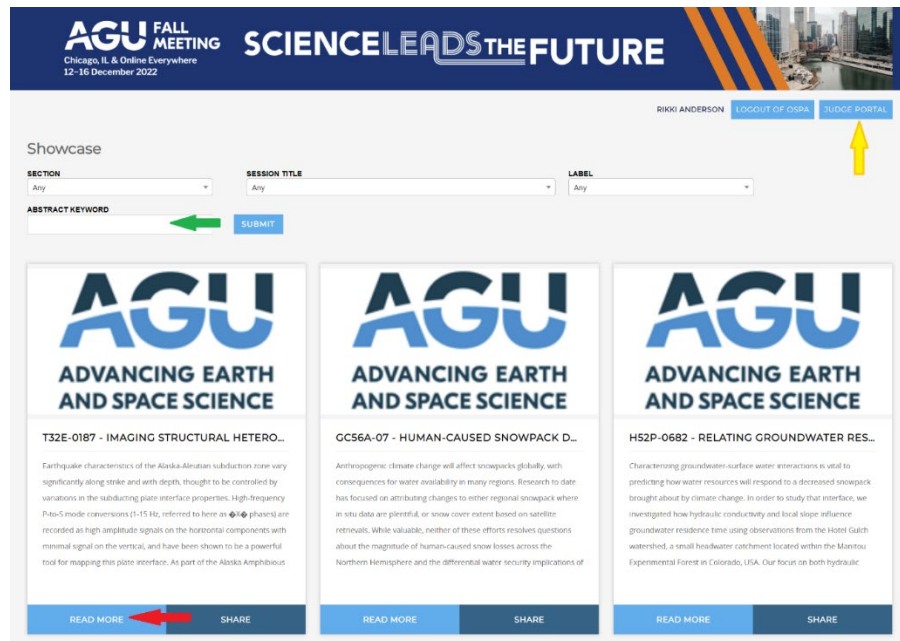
AGU FALL MEETING
Chicago, IL & Online Everywhere
12–16 December 2022

SCIENCE LEADS THE FUTURE

RIKKI ANDERSON LOGOUT OF OSPA JUDGE PORTAL

Showcase

SECTION
Any

SESSION TITLE
Any

LABEL
Any

ABSTRACT KEYWORD

SUBMIT

AGU
ADVANCING EARTH AND SPACE SCIENCE

T32E-0187 - IMAGING STRUCTURAL HETERO...

Earthquake characteristics of the Alaska-Aleutian subduction zone vary significantly along strike and with depth, thought to be controlled by variations in the subducting plate interface properties. High-frequency P-to-S mode conversions (1-15 Hz, referred to here as �X� phases) are recorded as high amplitude signals on the horizontal components with minimal signal on the vertical, and have been shown to be a powerful tool for mapping this plate interface. As part of the Alaska Amphibious

READ MORE SHARE

AGU
ADVANCING EARTH AND SPACE SCIENCE

GC56A-07 - HUMAN-CAUSED SNOWPACK D...

Anthropogenic climate change will affect snowpacks globally, with consequences for water availability in many regions. Research to date has focused on attributing changes to either regional snowpack where in situ data are plentiful, or snow cover extent based on satellite retrievals. While valuable, neither of these efforts resolves questions about the magnitude of human-caused snow losses across the Northern Hemisphere and the differential water security implications of

READ MORE SHARE

AGU
ADVANCING EARTH AND SPACE SCIENCE

H52P-0682 - RELATING GROUNDWATER RES...

Characterizing groundwater-surface water interactions is vital to predicting how water resources will respond to a decreased snowpack brought about by climate change. In order to study that interface, we investigated how hydraulic conductivity and local slope influence groundwater residence time using observations from the Hotel Gulch watershed, a small headwater catchment located within the Manitou Experimental Forest in Colorado, USA. Our focus on both hydraulic

READ MORE SHARE